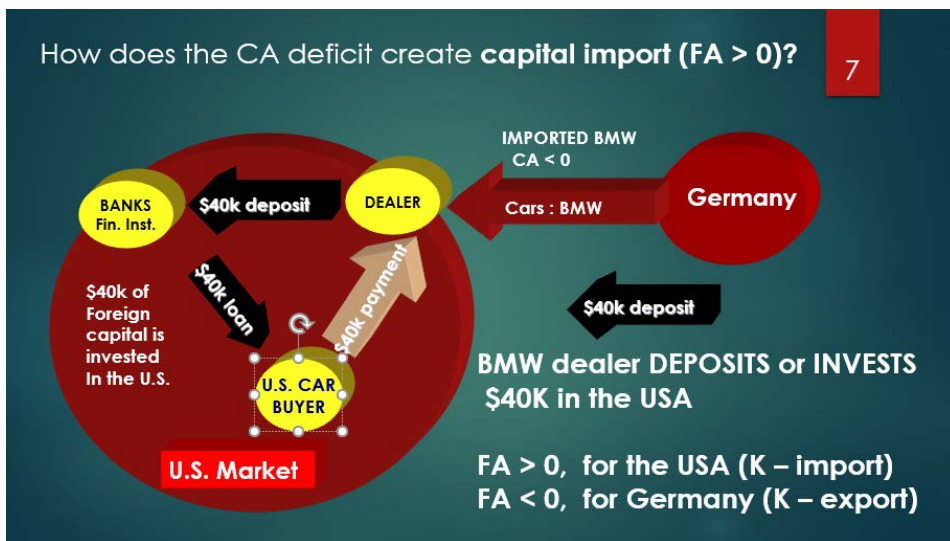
How does the CA deficit create **capital import (FA > 0)?**

7

IMPORTED BMW
CA < 0

Cars : BMW

Germany

BANKS
Fin. Inst.

$40k deposit

DEALER

$40k loan

$40k payment

$40k of Foreign capital is invested In the U.S.

U.S. CAR BUYER

U.S. Market

$40k deposit

BMW dealer DEPOSITS or INVESTS $40K in the USA

FA > 0, for the USA (K – import)
FA < 0, for Germany (K – export)